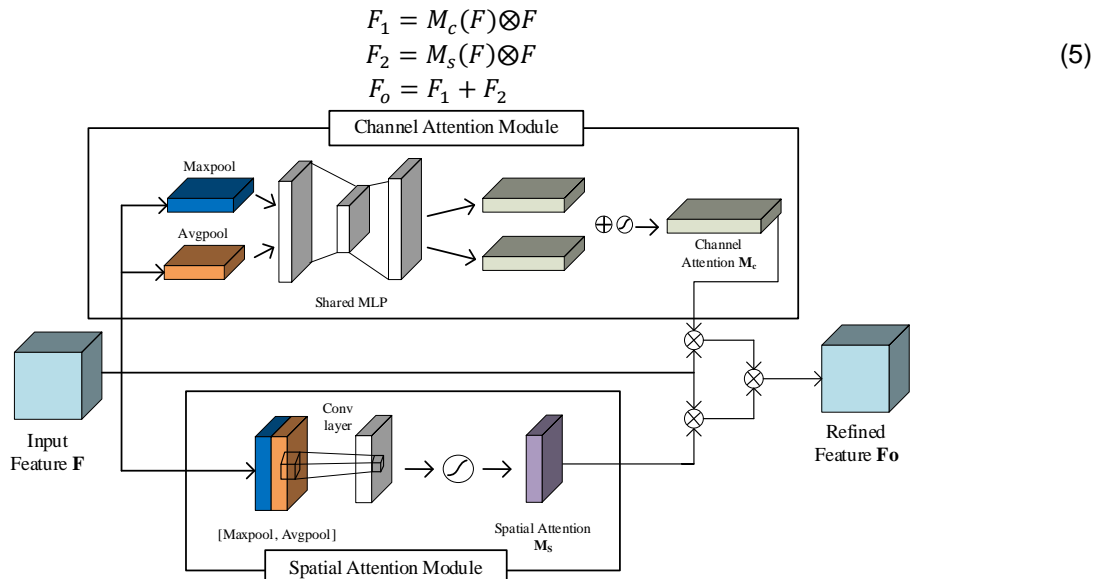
$F_1 = M_c(F) \otimes F$
$F_2 = M_s(F) \otimes F$
$F_o = F_1 + F_2$ (5)

Channel Attention Module

Maxpool

Avgpool

Shared MLP

$\oplus \oslash$

Channel Attention $\mathbf{M_c}$

Input Feature **F**

Conv layer

[Maxpool, Avgpool]

Spatial Attention $\mathbf{M_S}$

Spatial Attention Module

Refined Feature **Fo**